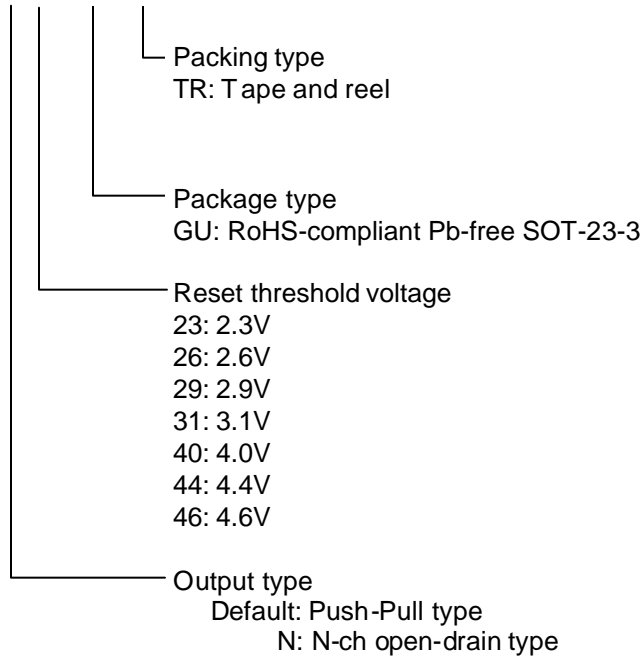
Packing type
TR: Tape and reel

Package type
GU: RoHS-compliant Pb-free SOT-23-3

Reset threshold voltage
23: 2.3V
26: 2.6V
29: 2.9V
31: 3.1V
40: 4.0V
44: 4.4V
46: 4.6V

Output type
Default: Push-Pull type
N: N-ch open-drain type